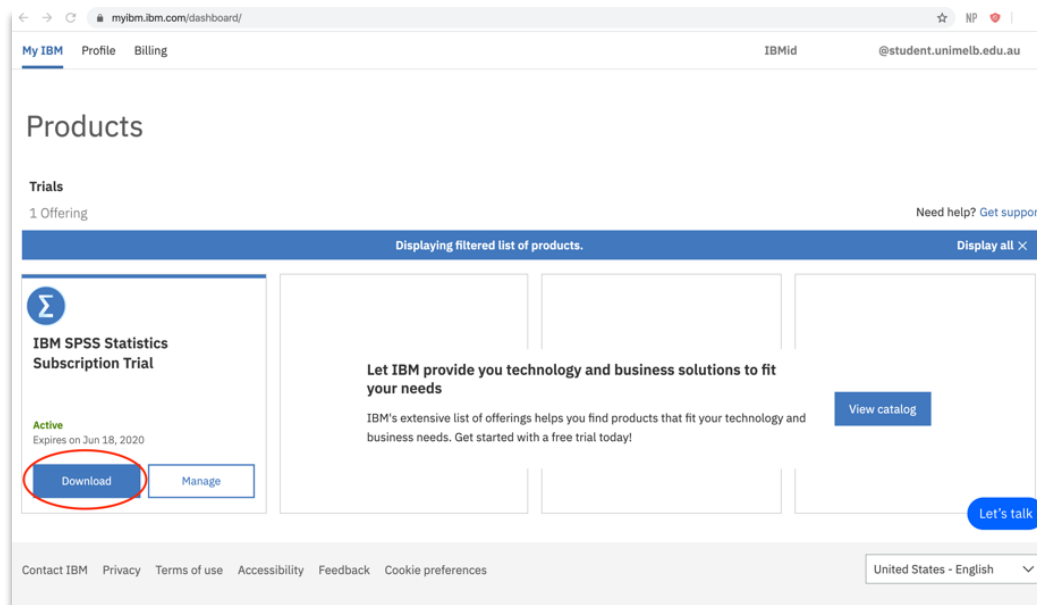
myibm.ibm.com/dashboard/

NP

My IBM Profile Billing

IBMid @student.unimelb.edu.au

Products

Trials

1 Offering

Need help? Get suppor

Displaying filtered list of products.

Display all ×

Σ

IBM SPSS Statistics Subscription Trial

Active

Expires on Jun 18, 2020

Download

Manage

Let IBM provide you technology and business solutions to fit your needs

IBM's extensive list of offerings helps you find products that fit your technology and business needs. Get started with a free trial today!

View catalog

Let's talk

Contact IBM Privacy Terms of use Accessibility Feedback Cookie preferences

United States - English